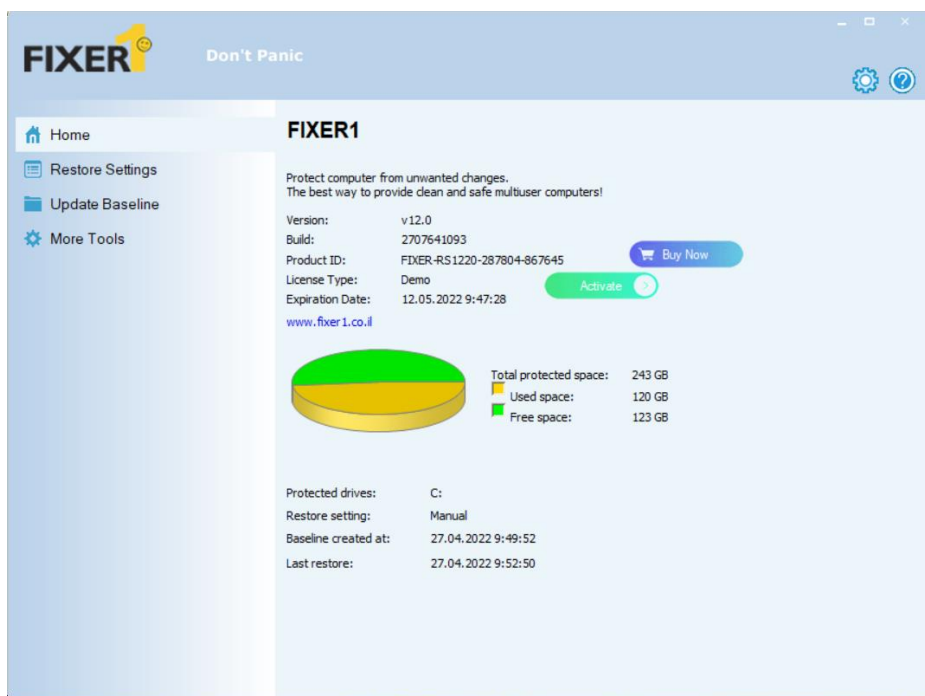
FIXER1 Don't Panic

Home
Restore Settings
Update Baseline
More Tools

FIXER1

Protect computer from unwanted changes.
The best way to provide clean and safe multiuser computers!

| | |
|---|---|
| Version: | v12.0 |
| Build: | 2707641093 |
| Product ID: | FIXER-RS1220-287804-867645 |
| License Type: | Demo |
| Expiration Date: | 12.05.2022 9:47:28 |

Buy Now
Activate

www.fixer1.co.il

| | |
|---|---|
| Total protected space: | 243 GB |
| Used space: | 120 GB |
| Free space: | 123 GB |

| | |
|---|---|
| Protected drives: | C: |
| Restore setting: | Manual |
| Baseline created at: | 27.04.2022 9:49:52 |
| Last restore: | 27.04.2022 9:52:50 |